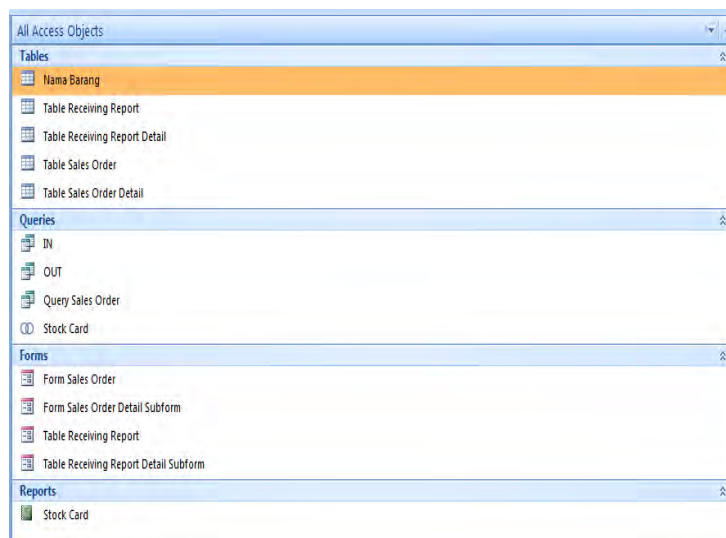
All Access Objects

Tables

Nama Barang

Table Receiving Report

Table Receiving Report Detail

Table Sales Order

Table Sales Order Detail

Queries

IN

OUT

Query Sales Order

Stock Card

Forms

Form Sales Order

Form Sales Order Detail Subform

Table Receiving Report

Table Receiving Report Detail Subform

Reports

Stock Card